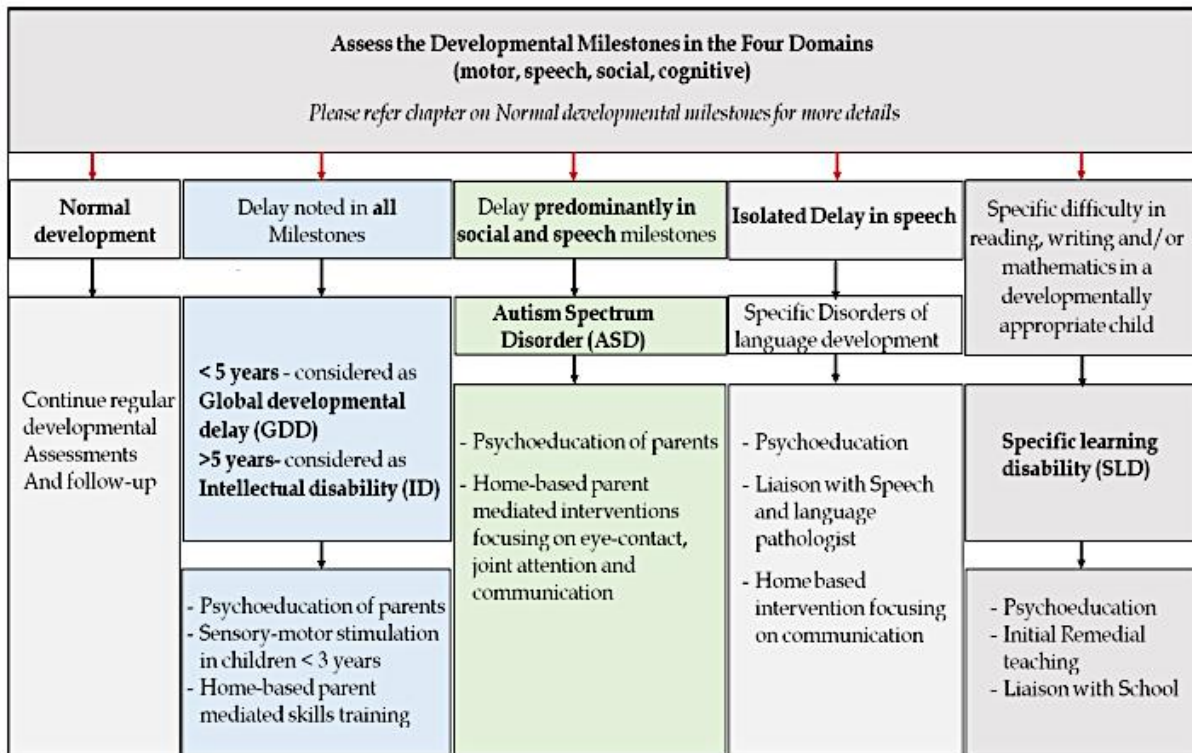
Assess the Developmental Milestones in the Four Domains
(motor, speech, social, cognitive)

Please refer chapter on Normal developmental milestones for more details

Normal development

Continue regular developmental Assessments And follow-up

Delay noted in all Milestones

< 5 years - considered as Global developmental delay (GDD)
>5 years- considered as Intellectual disability (ID)

- Psychoeducation of parents
- Sensory-motor stimulation in children < 3 years
- Home-based parent mediated skills training

Delay predominantly in social and speech milestones

Autism Spectrum Disorder (ASD)

- Psychoeducation of parents
- Home-based parent mediated interventions focusing on eye-contact, joint attention and communication

Isolated Delay in speech

Specific Disorders of language development

- Psychoeducation
- Liaison with Speech and language pathologist
- Home based intervention focusing on communication

Specific difficulty in reading, writing and/or mathematics in a developmentally appropriate child

Specific learning disability (SLD)

- Psychoeducation
- Initial Remedial teaching
- Liaison with School